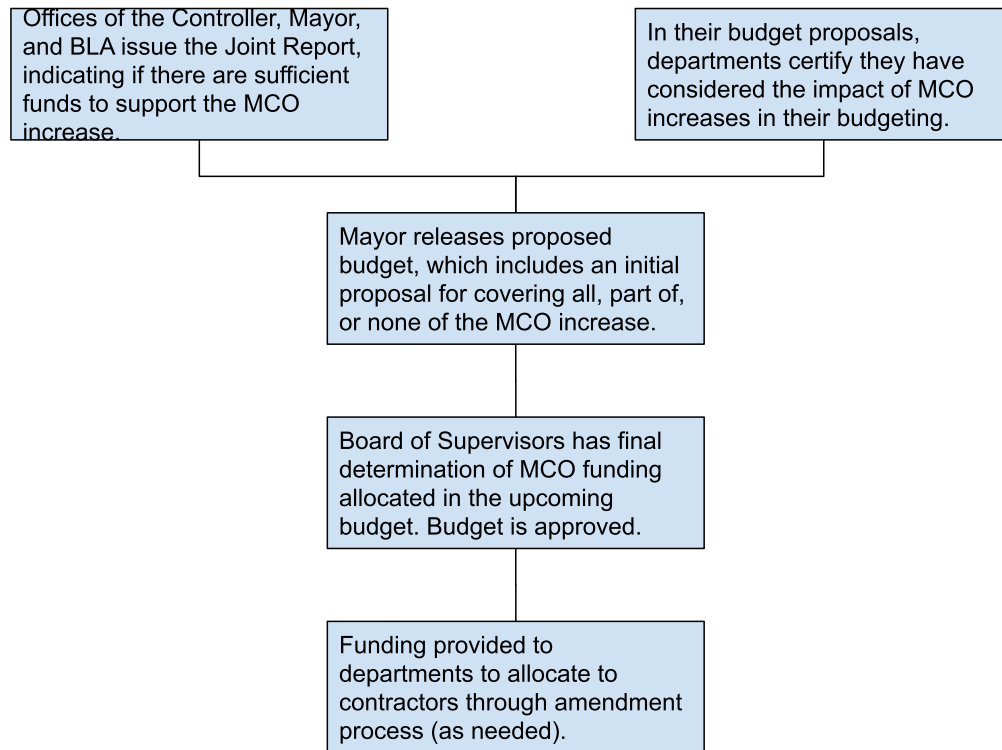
Offices of the Controller, Mayor, and BLA issue the Joint Report, indicating if there are sufficient funds to support the MCO increase.

In their budget proposals, departments certify they have considered the impact of MCO increases in their budgeting.

Mayor releases proposed budget, which includes an initial proposal for covering all, part of, or none of the MCO increase.

Board of Supervisors has final determination of MCO funding allocated in the upcoming budget. Budget is approved.

Funding provided to departments to allocate to contractors through amendment process (as needed).